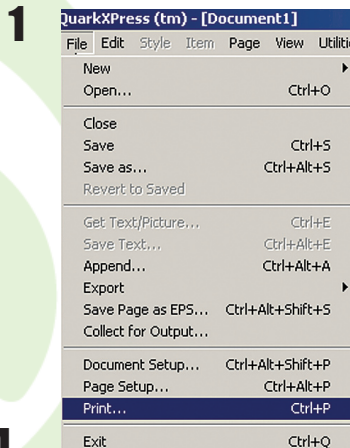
1

QuarkXPress (tm) - [Document1]

File Edit Style Item Page View Utilitie

New
Open... Ctrl+O

Close
Save Ctrl+S
Save as... Ctrl+Alt+S
Revert to Saved

Get Text/Picture... Ctrl+E
Save Text... Ctrl+Alt+E
Append... Ctrl+Alt+A
Export
Save Page as EPS... Ctrl+Alt+Shift+S
Collect for Output...

Document Setup... Ctrl+Alt+Shift+P
Page Setup... Ctrl+Alt+P
Print... Ctrl+P

Exit Ctrl+Q